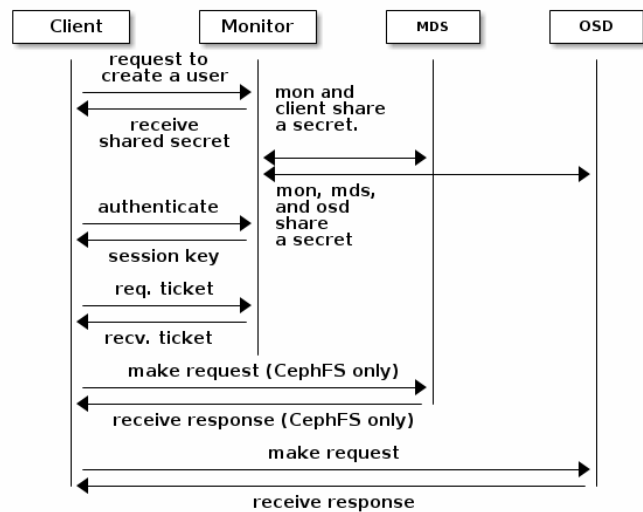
Client

Monitor

MDS

OSD

request to create a user

receive shared secret

mon and client share a secret.

mon, mds, and osd share a secret

authenticate

session key

req. ticket

recv. ticket

make request (CephFS only)

receive response (CephFS only)

make request

receive response